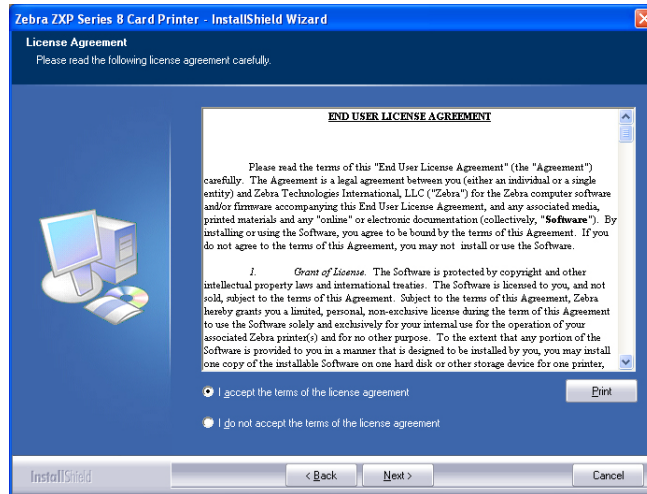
Zebra ZXP Series 8 Card Printer - InstallShield Wizard

License Agreement
Please read the following license agreement carefully.

END USER LICENSE AGREEMENT

Please read the terms of this "End User License Agreement" (the "Agreement") carefully. The Agreement is a legal agreement between you (either an individual or a single entity) and Zebra Technologies International, LLC ("Zebra") for the Zebra computer software and/or firmware accompanying this End User License Agreement, and any associated media, printed materials and any "online" or electronic documentation (collectively, "Software"). By installing or using the Software, you agree to be bound by the terms of this Agreement. If you do not agree to the terms of this Agreement, you may not install or use the Software.

1. Grant of License. The Software is protected by copyright and other intellectual property laws and international treaties. The Software is licensed to you, and not sold, subject to the terms of this Agreement. Subject to the terms of this Agreement, Zebra hereby grants you a limited, personal, non-exclusive license during the term of this Agreement to use the Software solely and exclusively for your internal use for the operation of your associated Zebra printer(s) and for no other purpose. To the extent that any portion of the Software is provided to you in a manner that is designed to be installed by you, you may install one copy of the installable Software on one hard disk or other storage device for one printer,

I accept the terms of the license agreement

Print

I do not accept the terms of the license agreement

InstallShield

< Back

Next >

Cancel